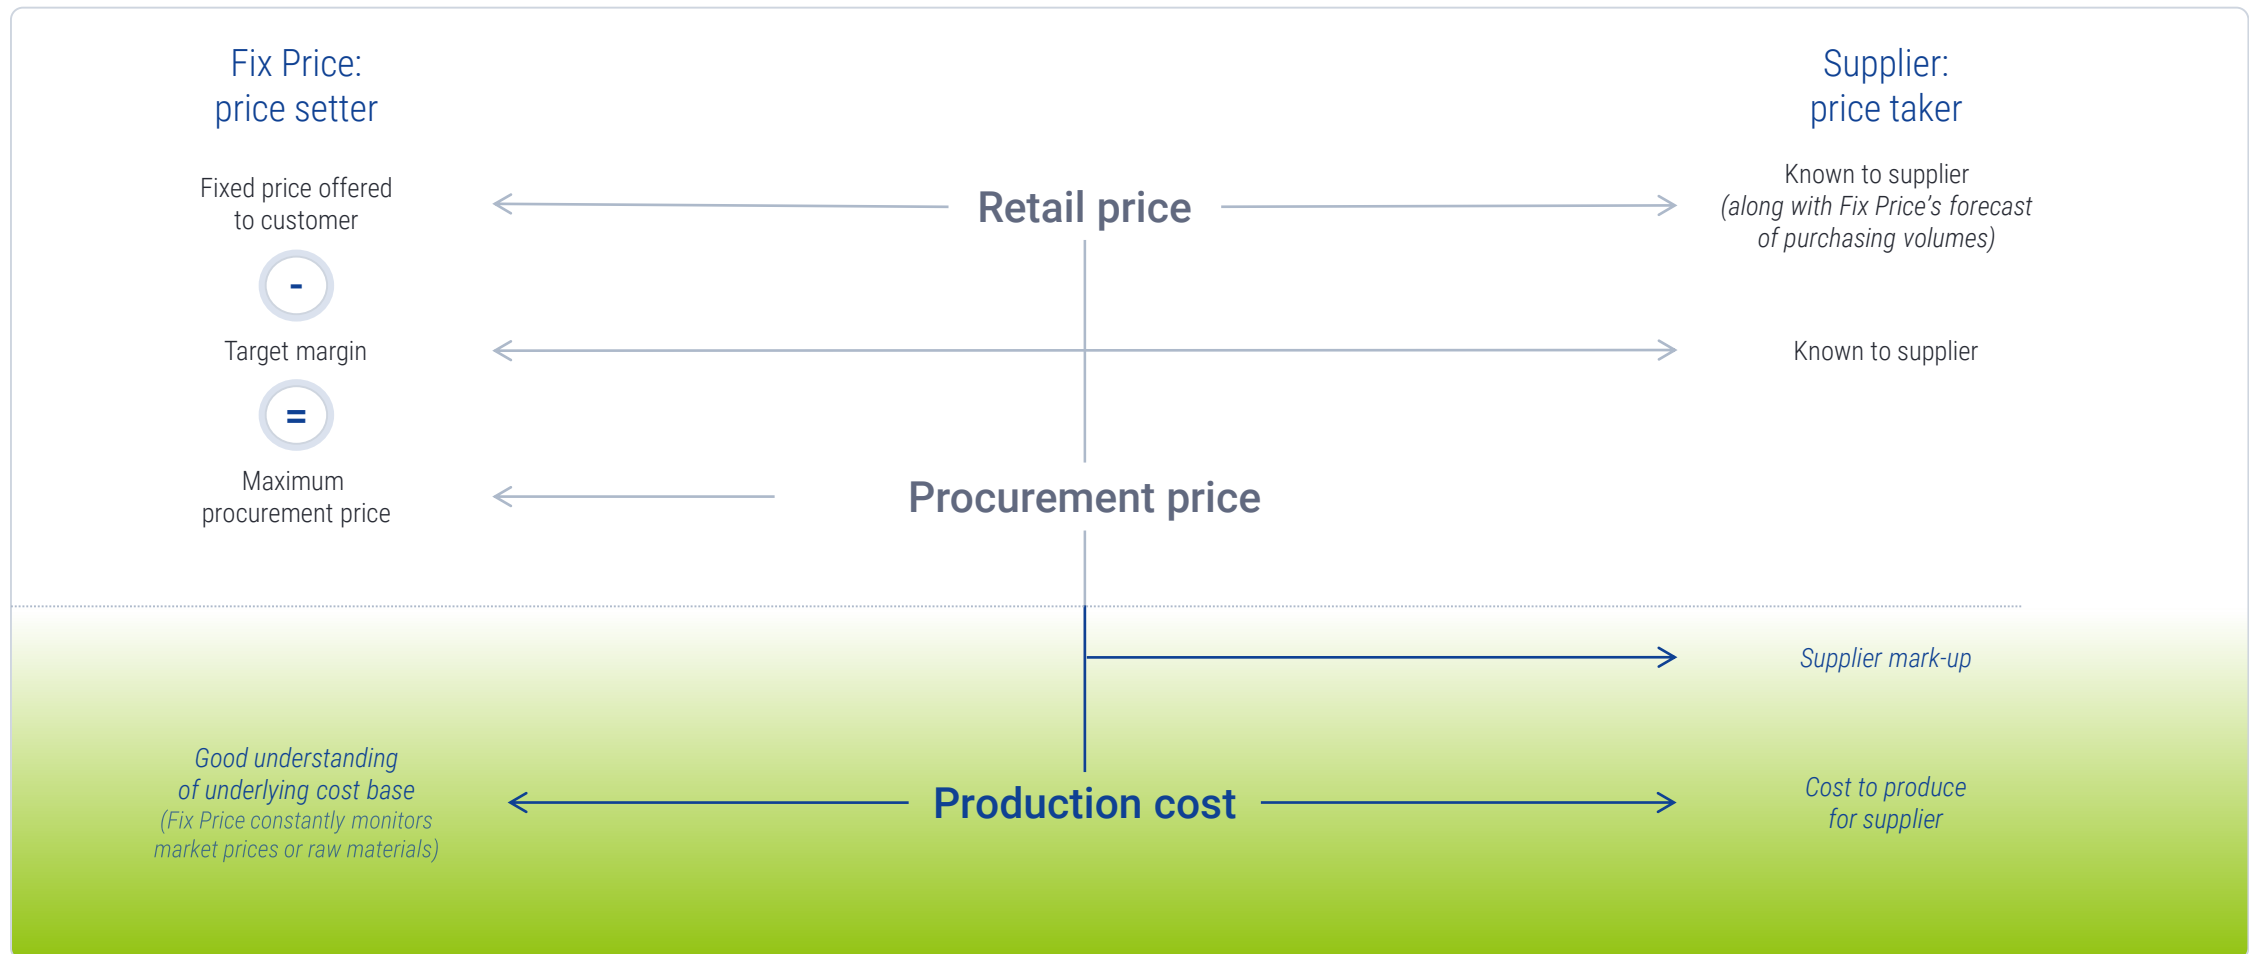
Fix Price:
price setter

Supplier:
price taker

Fixed price offered to customer

Retail price

Known to supplier
(along with Fix Price's forecast of purchasing volumes)

-

Target margin

Known to supplier

=

Maximum procurement price

Procurement price

Supplier mark-up

Good understanding of underlying cost base
(Fix Price constantly monitors market prices or raw materials)

Production cost

Cost to produce for supplier